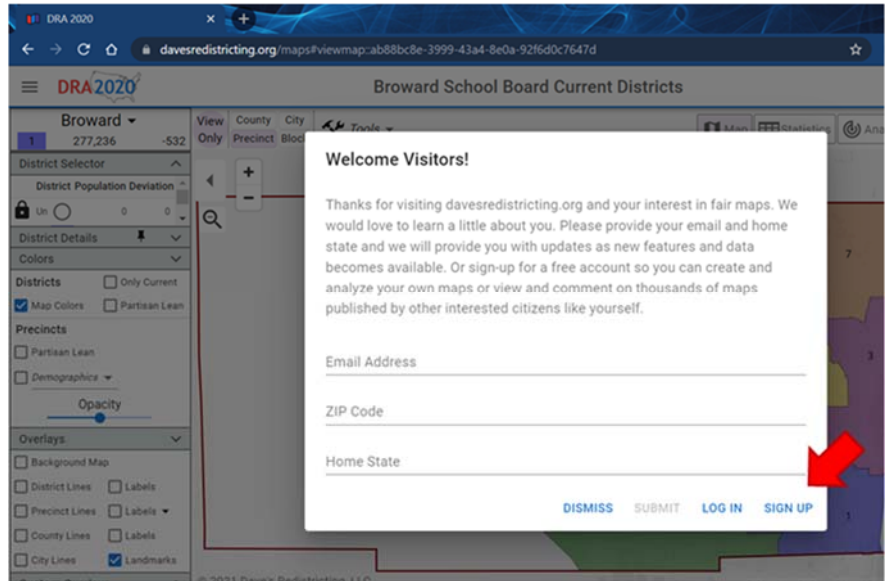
DRA 2020

davesredistricting.org/maps#viewmap::ab88bc8e-3999-43a4-8e0a-92f6d0c7647d

DRA2020

Broward School Board Current Districts

Broward

1 277,236 -532

View Only

County Precinct

City Block

Tools

Map

Statistics

Ana

District Selector

District Population Deviation

Un 0 0

District Details

Colors

Districts

Only Current

Map Colors

Partisan Lean

Precincts

Partisan Lean

Demographics

Opacity

Overlays

Background Map

District Lines

Labels

Precinct Lines

Labels

County Lines

Labels

City Lines

Landmarks

7

3

1

Welcome Visitors!

Thanks for visiting davesredistricting.org and your interest in fair maps. We would love to learn a little about you. Please provide your email and home state and we will provide you with updates as new features and data becomes available. Or sign-up for a free account so you can create and analyze your own maps or view and comment on thousands of maps published by other interested citizens like yourself.

Email Address

ZIP Code

Home State

DISMISS SUBMIT LOG IN SIGN UP

© 2021 Dave's Redistricting, LLC